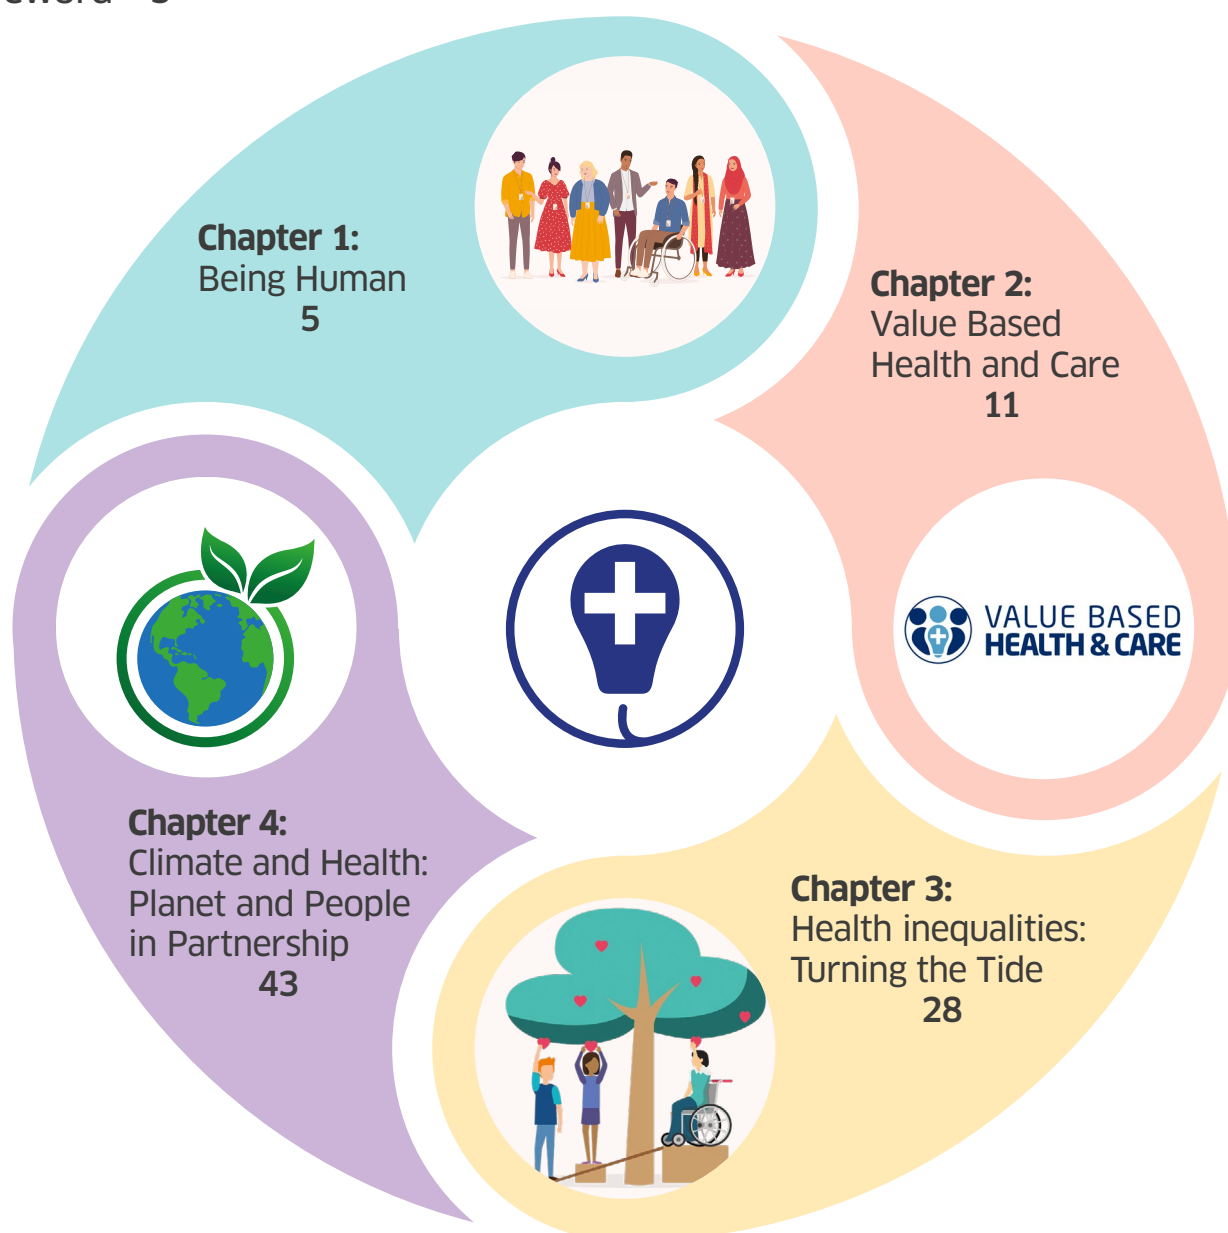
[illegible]

Chapter 1:
Being Human
5

Chapter 2:
Value Based
Health and Care
11

VALUE BASED
HEALTH & CARE

Chapter 4:
Climate and Health:
Planet and People
in Partnership
43

Chapter 3:
Health inequalities:
Turning the Tide
28